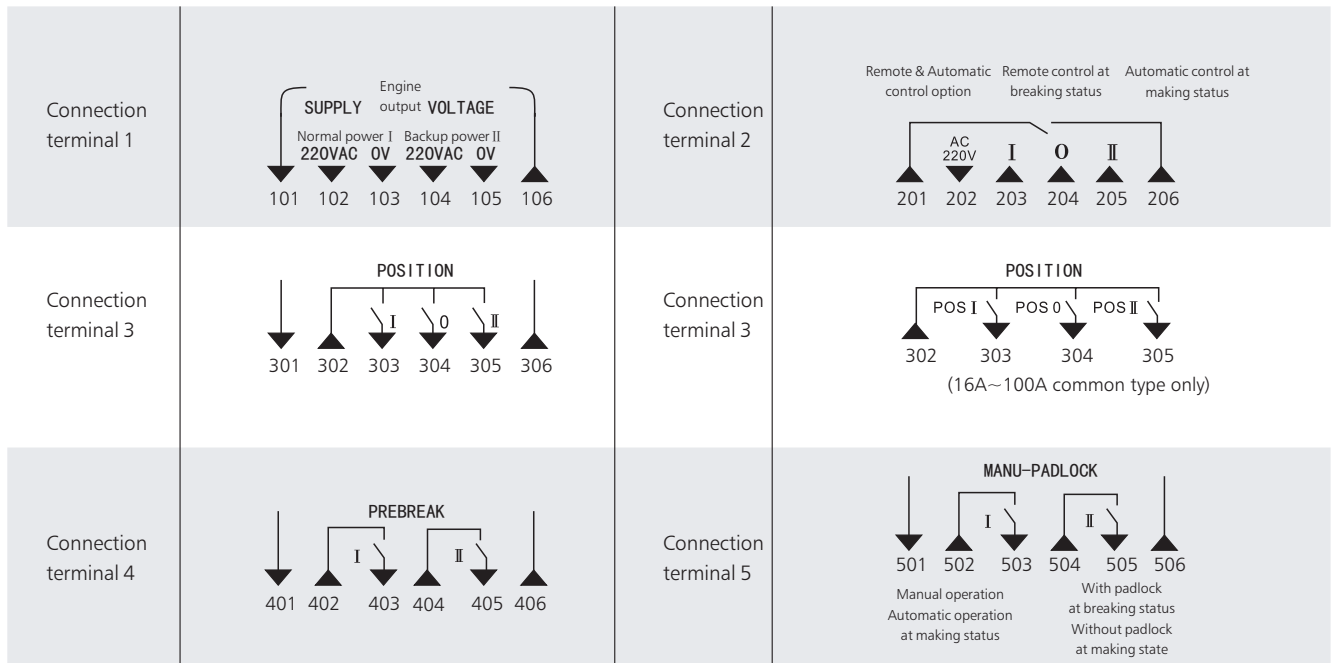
| | | | |
|---|---|---|---|
| Connection terminal 1 | Engine output SUPPLY VOLTAGE<br>Normal power I 220VAC 0V Backup power II 220VAC 0V<br>101 102 103 104 105 106 | Connection terminal 2 | Remote & Automatic control option Remote control at breaking status Automatic control at making status<br>AC 220V I 0 II<br>201 202 203 204 205 206 |
| Connection terminal 3 | POSITION<br>I 0 II<br>301 302 303 304 305 306 | Connection terminal 3 | POSITION<br>POS I POS 0 POS II<br>302 303 304 305<br>(16A～100A common type only) |
| Connection terminal 4 | PREBREAK<br>I II<br>401 402 403 404 405 406 | Connection terminal 5 | MANU-PADLOCK<br>I II<br>501 502 503 504 505 506<br>Manual operation Automatic operation at making status<br>With padlock at breaking status Without padlock at making state |